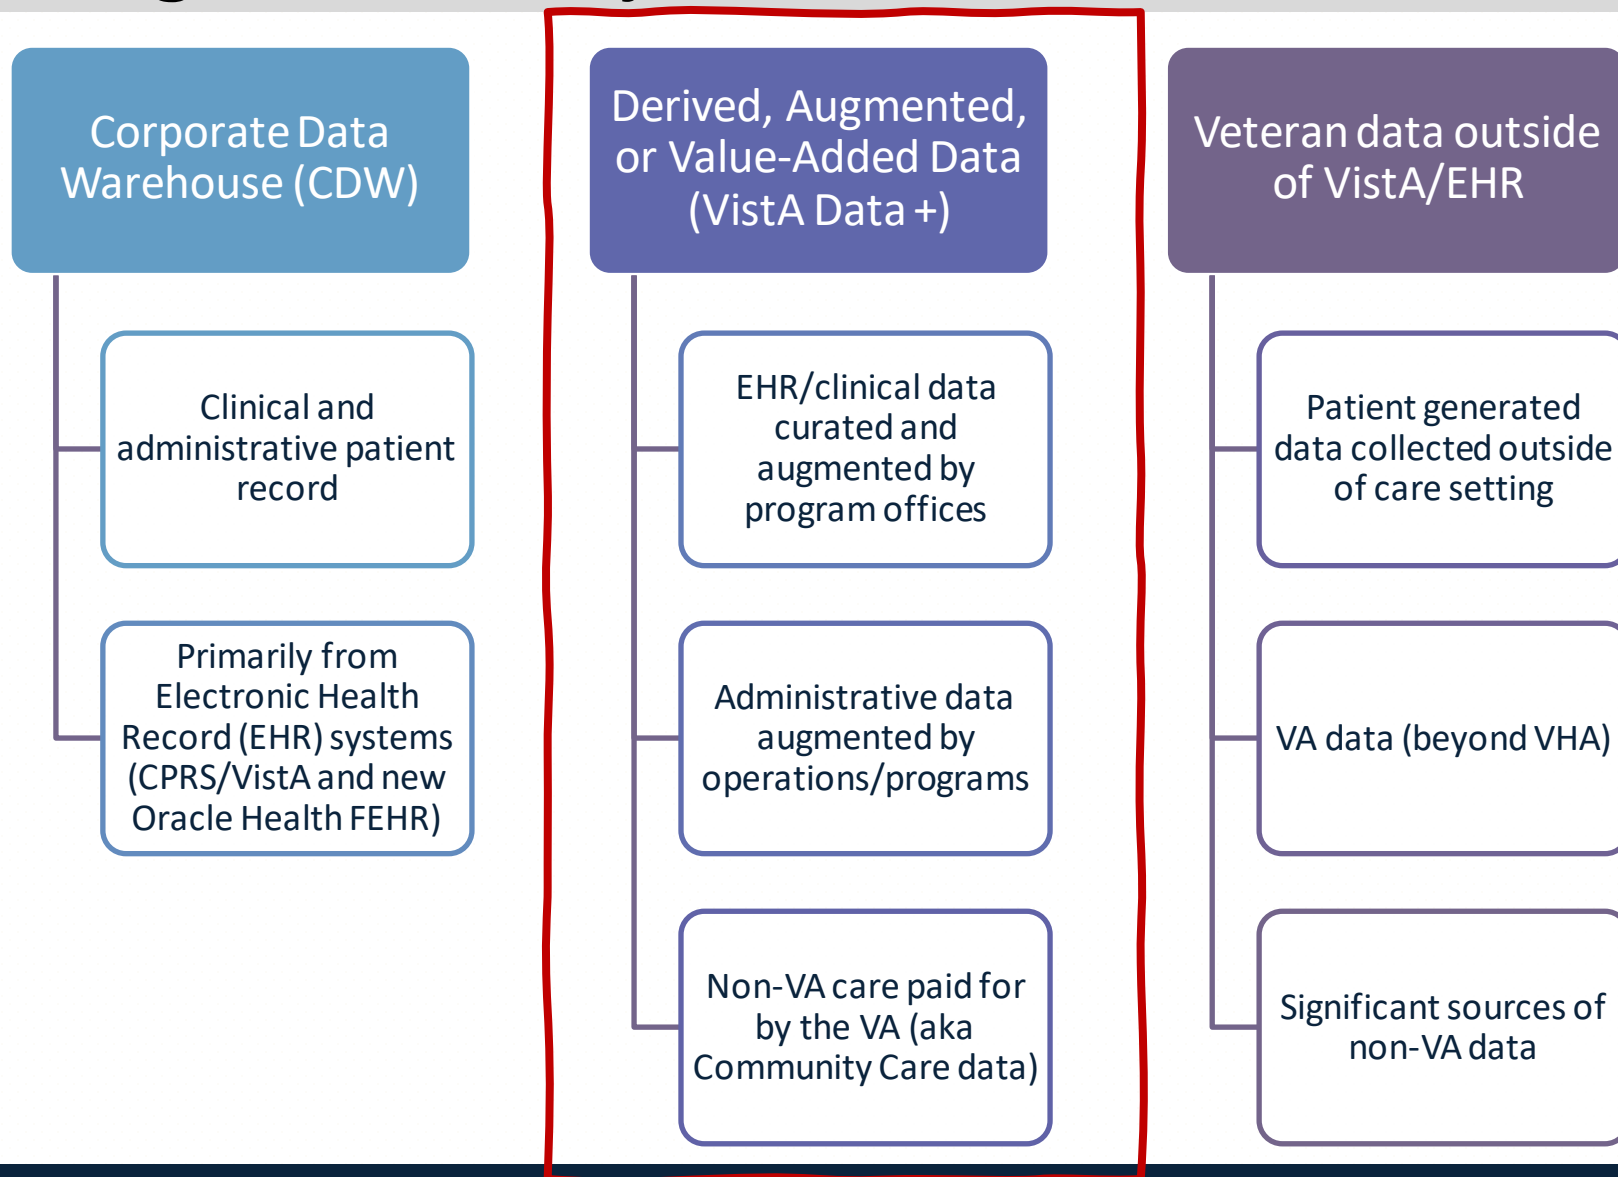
Corporate Data Warehouse (CDW)

Clinical and administrative patient record

Primarily from Electronic Health Record (EHR) systems (CPRS/VistA and new Oracle Health FEHR)

Derived, Augmented, or Value-Added Data (VistA Data +)

EHR/clinical data curated and augmented by program offices

Administrative data augmented by operations/programs

Non-VA care paid for by the VA (aka Community Care data)

Veteran data outside of VistA/EHR

Patient generated data collected outside of care setting

VA data (beyond VHA)

Significant sources of non-VA data